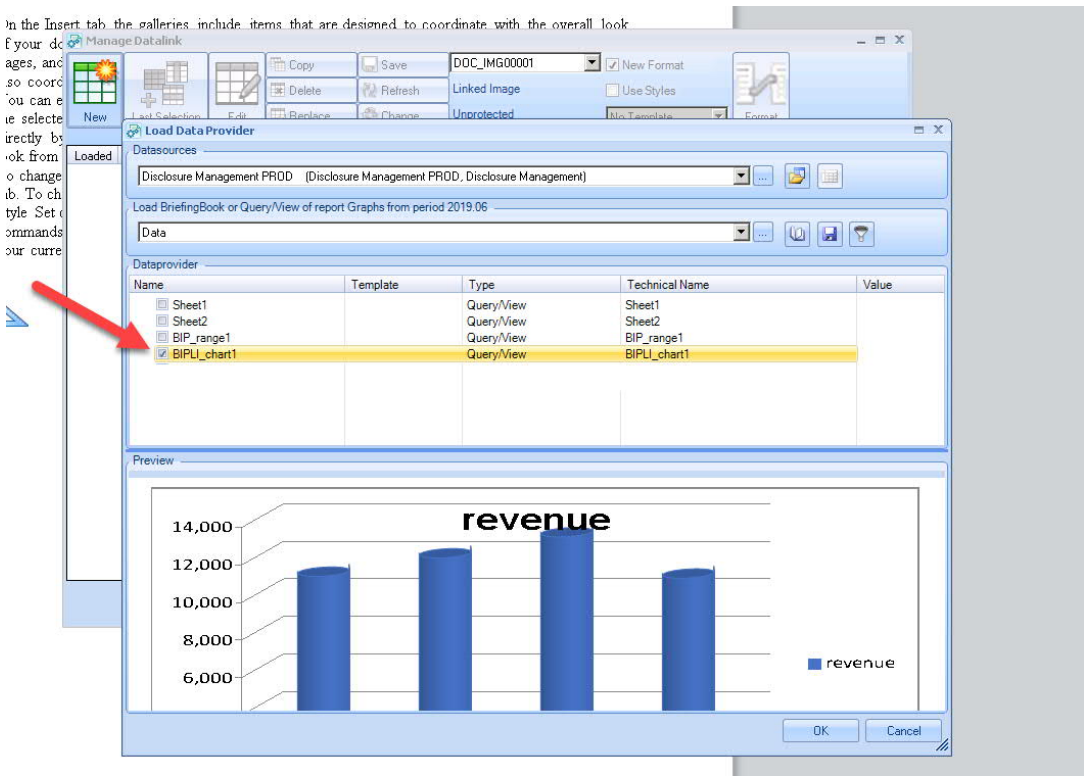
On the Insert tab the galleries include items that are designed to coordinate with the overall look
f your do
ages, and
lso coord
You can e
he selecte
irectly by
ook from
o change
ab. To ch
tyle Set
ommands
our curre

Manage Datalink

New
Last Selection
Edit
Copy
Delete
Replace
Save
Refresh
Change
DOC_IMG00001
Linked Image
Unprotected
New Format
Use Styles
No Template
Format

Loaded

Load Data Provider

Datasources
Disclosure Management PROD (Disclosure Management PROD, Disclosure Management)

Load BriefingBook or Query/View of report Graphs from period 2019.06
Data

Dataprovider

| Name | Template | Type | Technical Name | Value |
|---|---|---|---|---|
| Sheet1 | | Query/View | Sheet1 | |
| Sheet2 | | Query/View | Sheet2 | |
| BIP_range1 | | Query/View | BIP_range1 | |
| BIPLI_chart1 | | Query/View | BIPLI_chart1 | |

Preview

revenue
14,000
12,000
10,000
8,000
6,000
revenue

OK
Cancel